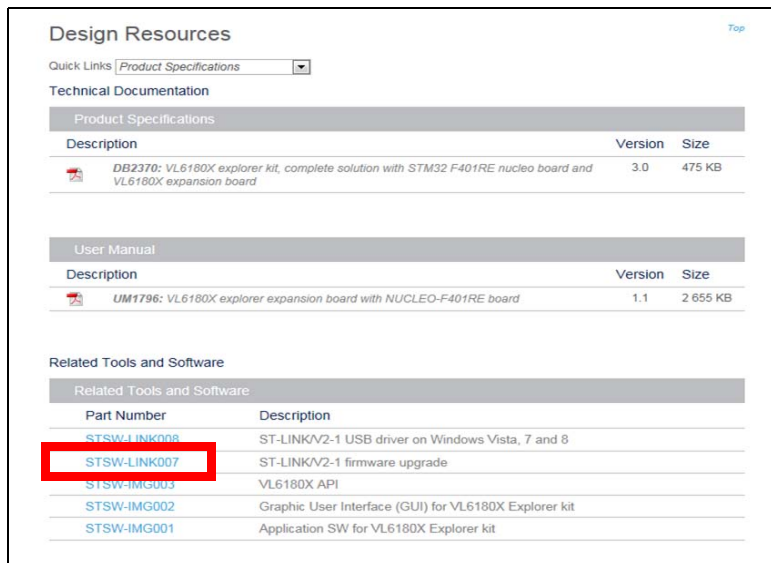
Design Resources

Top

Quick Links Product Specifications

Technical Documentation

Product Specifications

| Description | Version | Size |
|---|---|---|
| DB2370: VL6180X explorer kit, complete solution with STM32 F401RE nucleo board and VL6180X expansion board | 3.0 | 475 KB |

User Manual

| Description | Version | Size |
|---|---|---|
| UM1796: VL6180X explorer expansion board with NUCLEO-F401RE board | 1.1 | 2 655 KB |

Related Tools and Software

Related Tools and Software

| Part Number | Description |
|---|---|
| STSW-LINK008 | ST-LINK/V2-1 USB driver on Windows Vista, 7 and 8 |
| STSW-LINK007 | ST-LINK/V2-1 firmware upgrade |
| STSW-IMG003 | VL6180X API |
| STSW-IMG002 | Graphic User Interface (GUI) for VL6180X Explorer kit |
| STSW-IMG001 | Application SW for VL6180X Explorer kit |